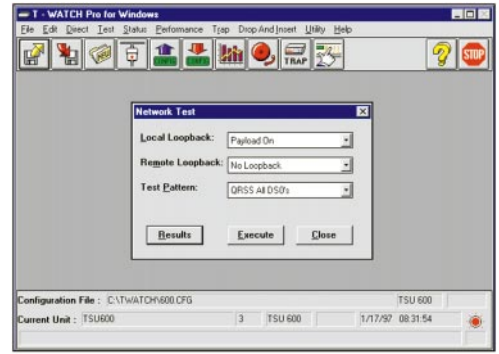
T - WATCH Pro for Windows

File Edit Direct Test Status Performance Trap Drop And Insert Utility Help

CONFIG CONFIG TRAP STOP

Network Test

Local Loopback: Payload On

Remote Loopback: No Loopback

Test Pattern: QRSS All DS0's

Results Execute Close

Configuration File : C:\TWATCH\600.CFG TSU 600

Current Unit : TSU600 3 TSU 600 1/17/97 08:31:54